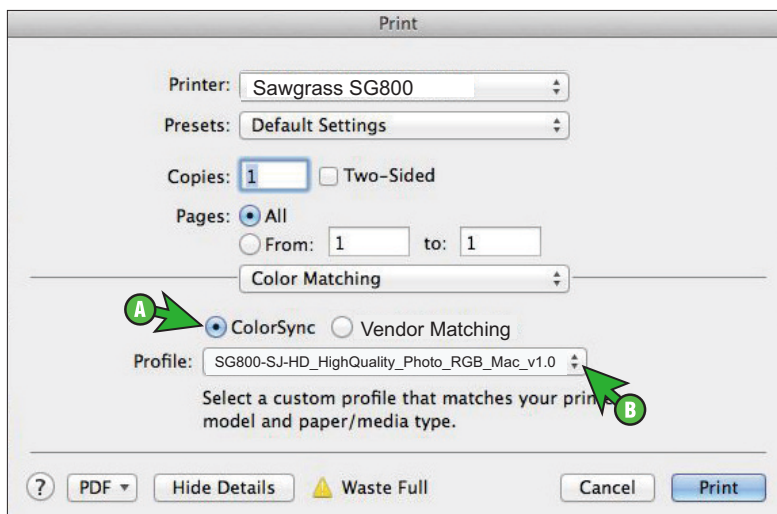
Print

Printer: Sawgrass SG800

Presets: Default Settings

Copies: 1 Two-Sided

Pages: All

From: 1 to: 1

Color Matching

A

ColorSync Vendor Matching

Profile: SG800-SJ-HD_HighQuality_Photo_RGB_Mac_v1.0

Select a custom profile that matches your prin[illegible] model and paper/media type.

B

? PDF Hide Details Waste Full Cancel Print